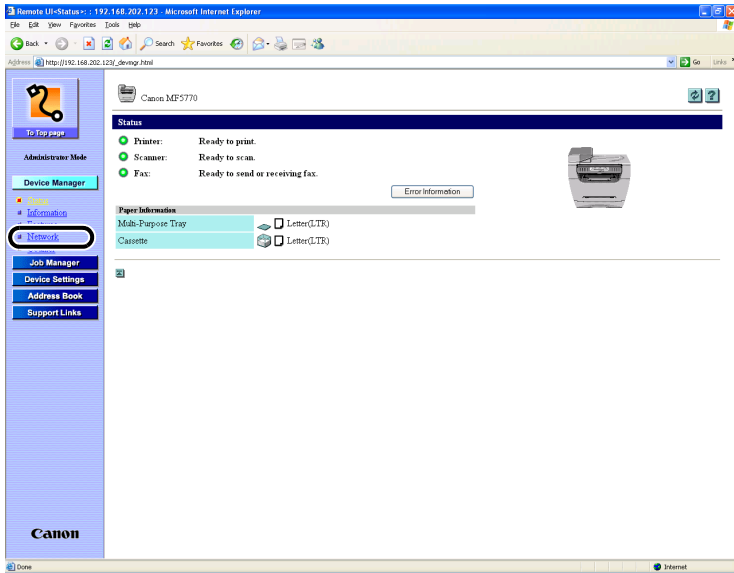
Remote UI<Status>: : 192.168.202.123 - Microsoft Internet Explorer

File Edit View Favorites Tools Help

Back Search Favorites

Address http://192.168.202.123/_devmgr.html

Go Links

To Top page

Administrator Mode

Device Manager

Status
Information
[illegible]
Network
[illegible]

Job Manager
Device Settings
Address Book
Support Links

Canon

Canon MF5770

Status

Printer: Ready to print.
Scanner: Ready to scan.
Fax: Ready to send or receiving fax.

Error Information

| Paper Information | |
|---|---|
| Multi-Purpose Tray | Letter(LTR) |
| Cassette | Letter(LTR) |

Done

Internet